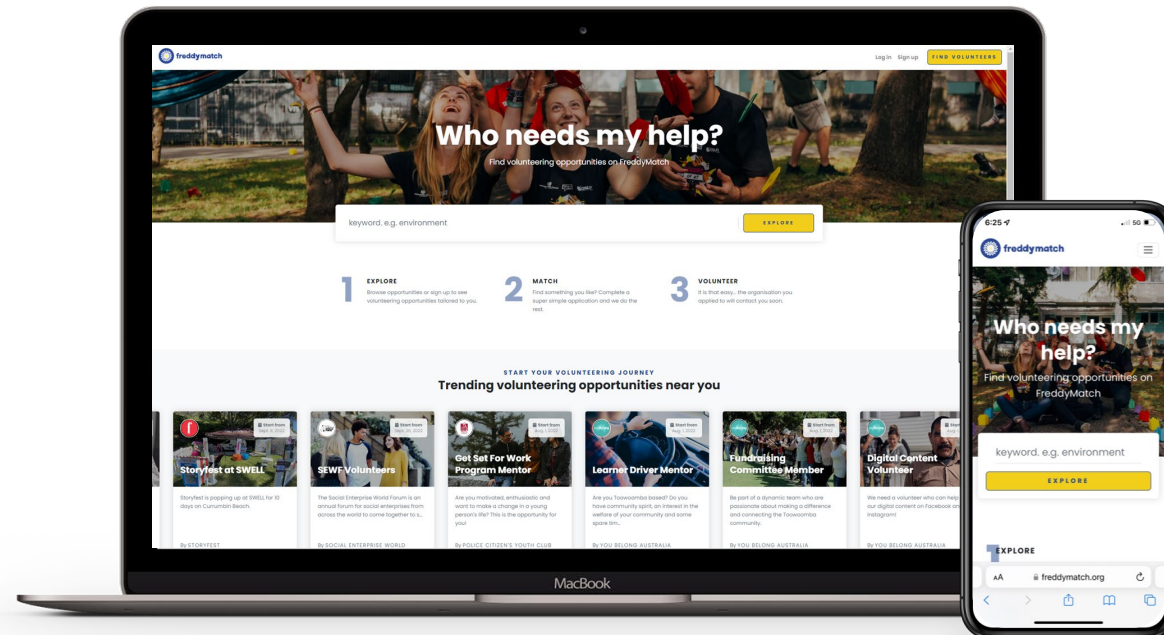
freddymatch

Log In Sign up FIND VOLUNTEERS

Who needs my help?

Find volunteering opportunities on FreddyMatch

keyword. e.g. environment

EXPLORE

1 EXPLORE
Browse opportunities or sign up to see volunteering opportunities tailored to you.

2 MATCH
Find something you like? Complete a super simple application and we do the rest.

3 VOLUNTEER
It is that easy... the organisation you applied to will contact you soon.

START YOUR VOLUNTEERING JOURNEY

Trending volunteering opportunities near you

Start from Sept. 9, 2022
Storyfest at SWELL
Storyfest is popping up at SWELL for 10 days on Currumbin Beach.
By STORYFEST

Start from Sept. 26, 2022
SEWF Volunteers
The Social Enterprise World Forum is an annual forum for social enterprises from across the world to come together to s...
By SOCIAL ENTERPRISE WORLD

Start from Aug. 1, 2022
Get Set For Work Program Mentor
Are you motivated, enthusiastic and want to make a change in a young person's life? This is the opportunity for you!
By POLICE CITIZEN'S YOUTH CLUB

Start from Aug. 1, 2022
Learner Driver Mentor
Are you Toowoomba based? Do you have community spirit, an interest in the welfare of your community and some spare tim...
By YOU BELONG AUSTRALIA

Start from Aug. 1, 2022
Fundraising Committee Member
Be part of a dynamic team who are passionate about making a difference and connecting the Toowoomba community.
By YOU BELONG AUSTRALIA

Digital Content Volunteer
We need a volunteer who can help our digital content on Facebook and Instagram!
By YOU BELONG AUSTRALIA

MacBook

6:25 5G

freddymatch

Who needs my help?

Find volunteering opportunities on FreddyMatch

keyword. e.g. environment

EXPLORE

1 EXPLORE

AA freddymatch.org